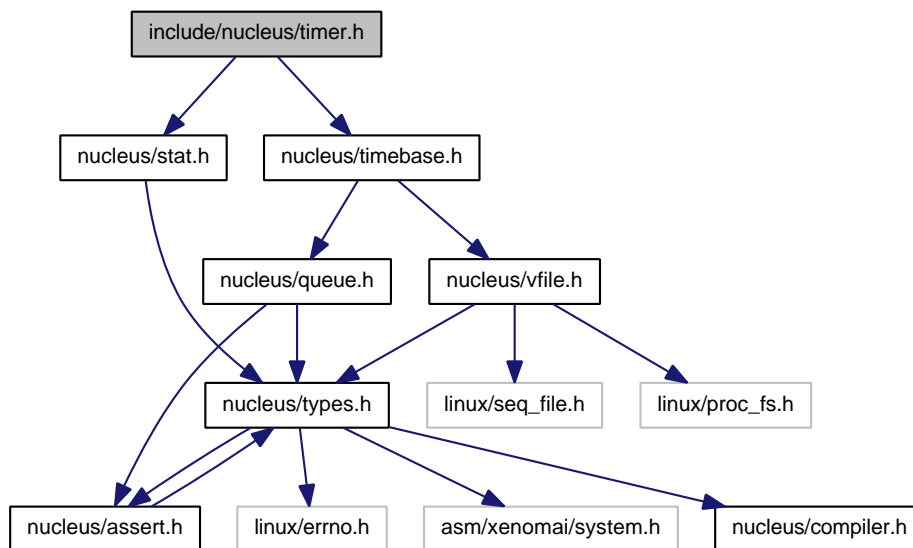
include/nucleus/timer.h

nucleus/stat.h

nucleus/timebase.h

nucleus/queue.h

nucleus/vfile.h

nucleus/types.h

linux/seq_file.h

linux/proc_fs.h

nucleus/assert.h

linux/errno.h

asm/xenomai/system.h

nucleus/compiler.h